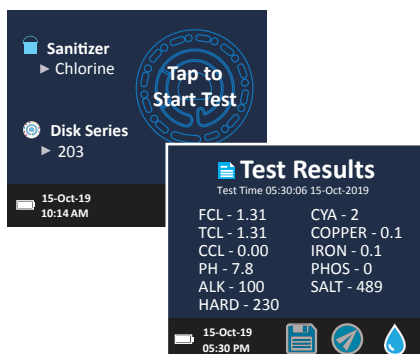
Sanitizer
▶ Chlorine

Tap to Start Test

Disk Series
▶ 203

15-Oct-19
10:14 AM

Test Results
Test Time 05:30:06 15-Oct-2019

FCL - 1.31
TCL - 1.31
CCL - 0.00
PH - 7.8
ALK - 100
HARD - 230

CYA - 2
COPPER - 0.1
IRON - 0.1
PHOS - 0
SALT - 489

15-Oct-19
05:30 PM